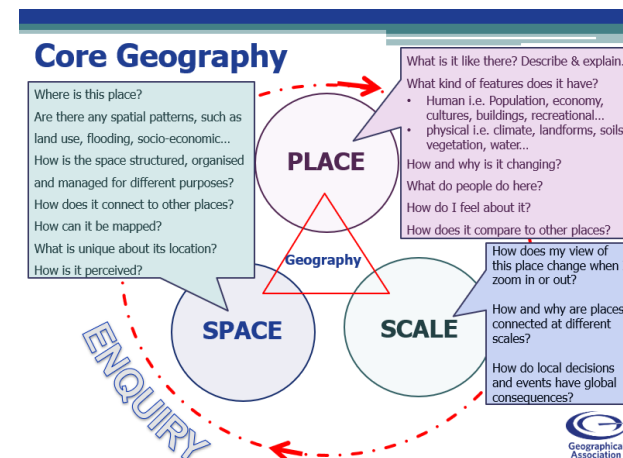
Core Geography

Where is this place?

Are there any spatial patterns, such as land use, flooding, socio-economic…

How is the space structured, organised and managed for different purposes?

How does it connect to other places?

How can it be mapped?

What is unique about its location?

How is it perceived?

What is it like there? Describe & explain.

What kind of features does it have?

• Human i.e. Population, economy, cultures, buildings, recreational…
• physical i.e. climate, landforms, soils, vegetation, water…

How and why is it changing?

What do people do here?

How do I feel about it?

How does it compare to other places?

PLACE

Geography

SPACE

SCALE

How does my view of this place change when zoom in or out?

How and why are places connected at different scales?

How do local decisions and events have global consequences?

ENQUIRY

Geographical Association